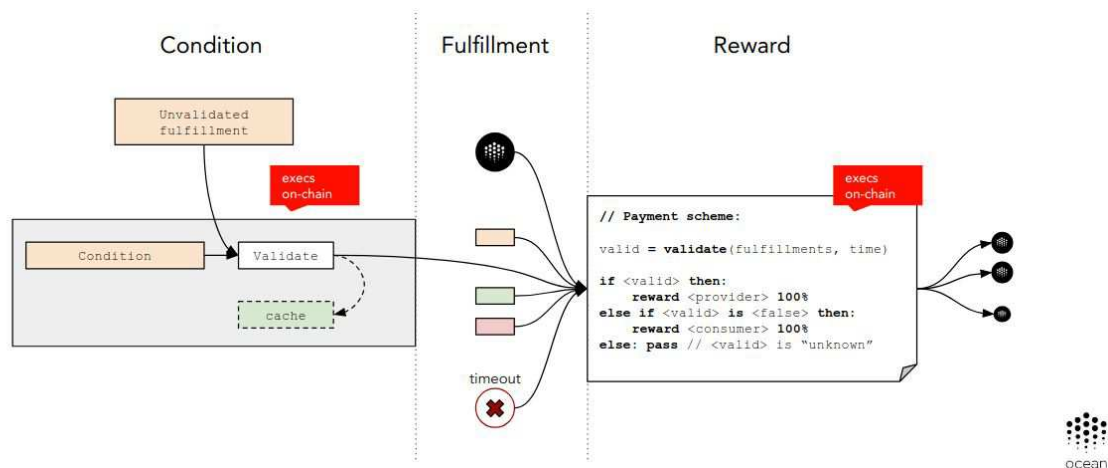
Condition

Fulfillment

Reward

Unvalidated fulfillment

execs on-chain

Condition

Validate

cache

execs on-chain

// Payment scheme:

valid = validate(fulfillments, time)

if <valid> then:
    reward <provider> 100%
else if <valid> is <false> then:
    reward <consumer> 100%
else: pass // <valid> is "unknown"

timeout

ocean